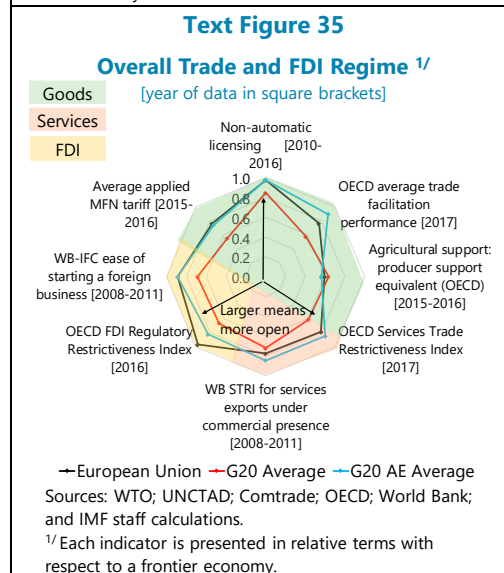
Text Figure 35

Overall Trade and FDI Regime $^{1/}$

Goods

Services

FDI

[year of data in square brackets]

Non-automatic licensing [2010-2016]

OECD average trade facilitation performance [2017]

Agricultural support: producer support equivalent (OECD) [2015-2016]

OECD Services Trade Restrictiveness Index [2017]

WB STRI for services exports under commercial presence [2008-2011]

OECD FDI Regulatory Restrictiveness Index [2016]

WB-IFC ease of starting a foreign business [2008-2011]

Average applied MFN tariff [2015-2016]

1.0
0.8
0.6
0.4
0.2
0.0

Larger means more open

European Union
G20 Average
G20 AE Average

Sources: WTO; UNCTAD; Comtrade; OECD; World Bank; and IMF staff calculations.

$^{1/}$ Each indicator is presented in relative terms with respect to a frontier economy.